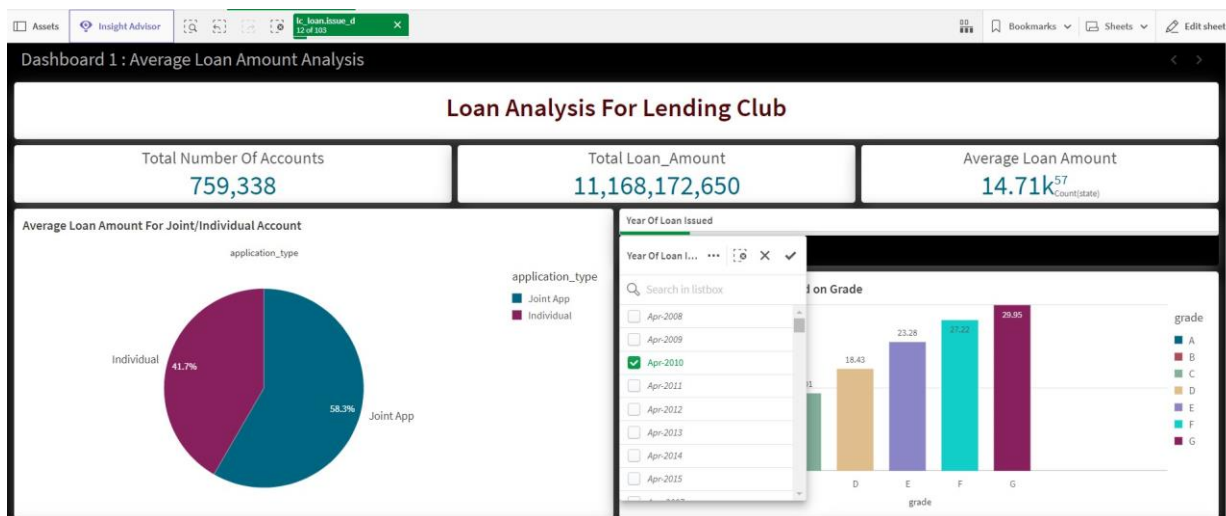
Assets Insight Advisor lc_loan.issue_d 12 of 103 Bookmarks Sheets Edit sheet

Dashboard 1 : Average Loan Amount Analysis

Loan Analysis For Lending Club

Total Number Of Accounts
759,338

Total Loan_Amount
11,168,172,650

Average Loan Amount
14.71k$^{57}_{Count(state)}$

Average Loan Amount For Joint/Individual Account

application_type

Individual 41.7%
58.3% Joint App

application_type
Joint App
Individual

Year Of Loan Issued

Year Of Loan I...

Search in listbox
Apr-2008
Apr-2009
Apr-2010
Apr-2011
Apr-2012
Apr-2013
Apr-2014
Apr-2015
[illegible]

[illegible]d on Grade

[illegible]1
18.43
23.28
27.22
29.95

D E F G
grade

grade
A
B
C
D
E
F
G